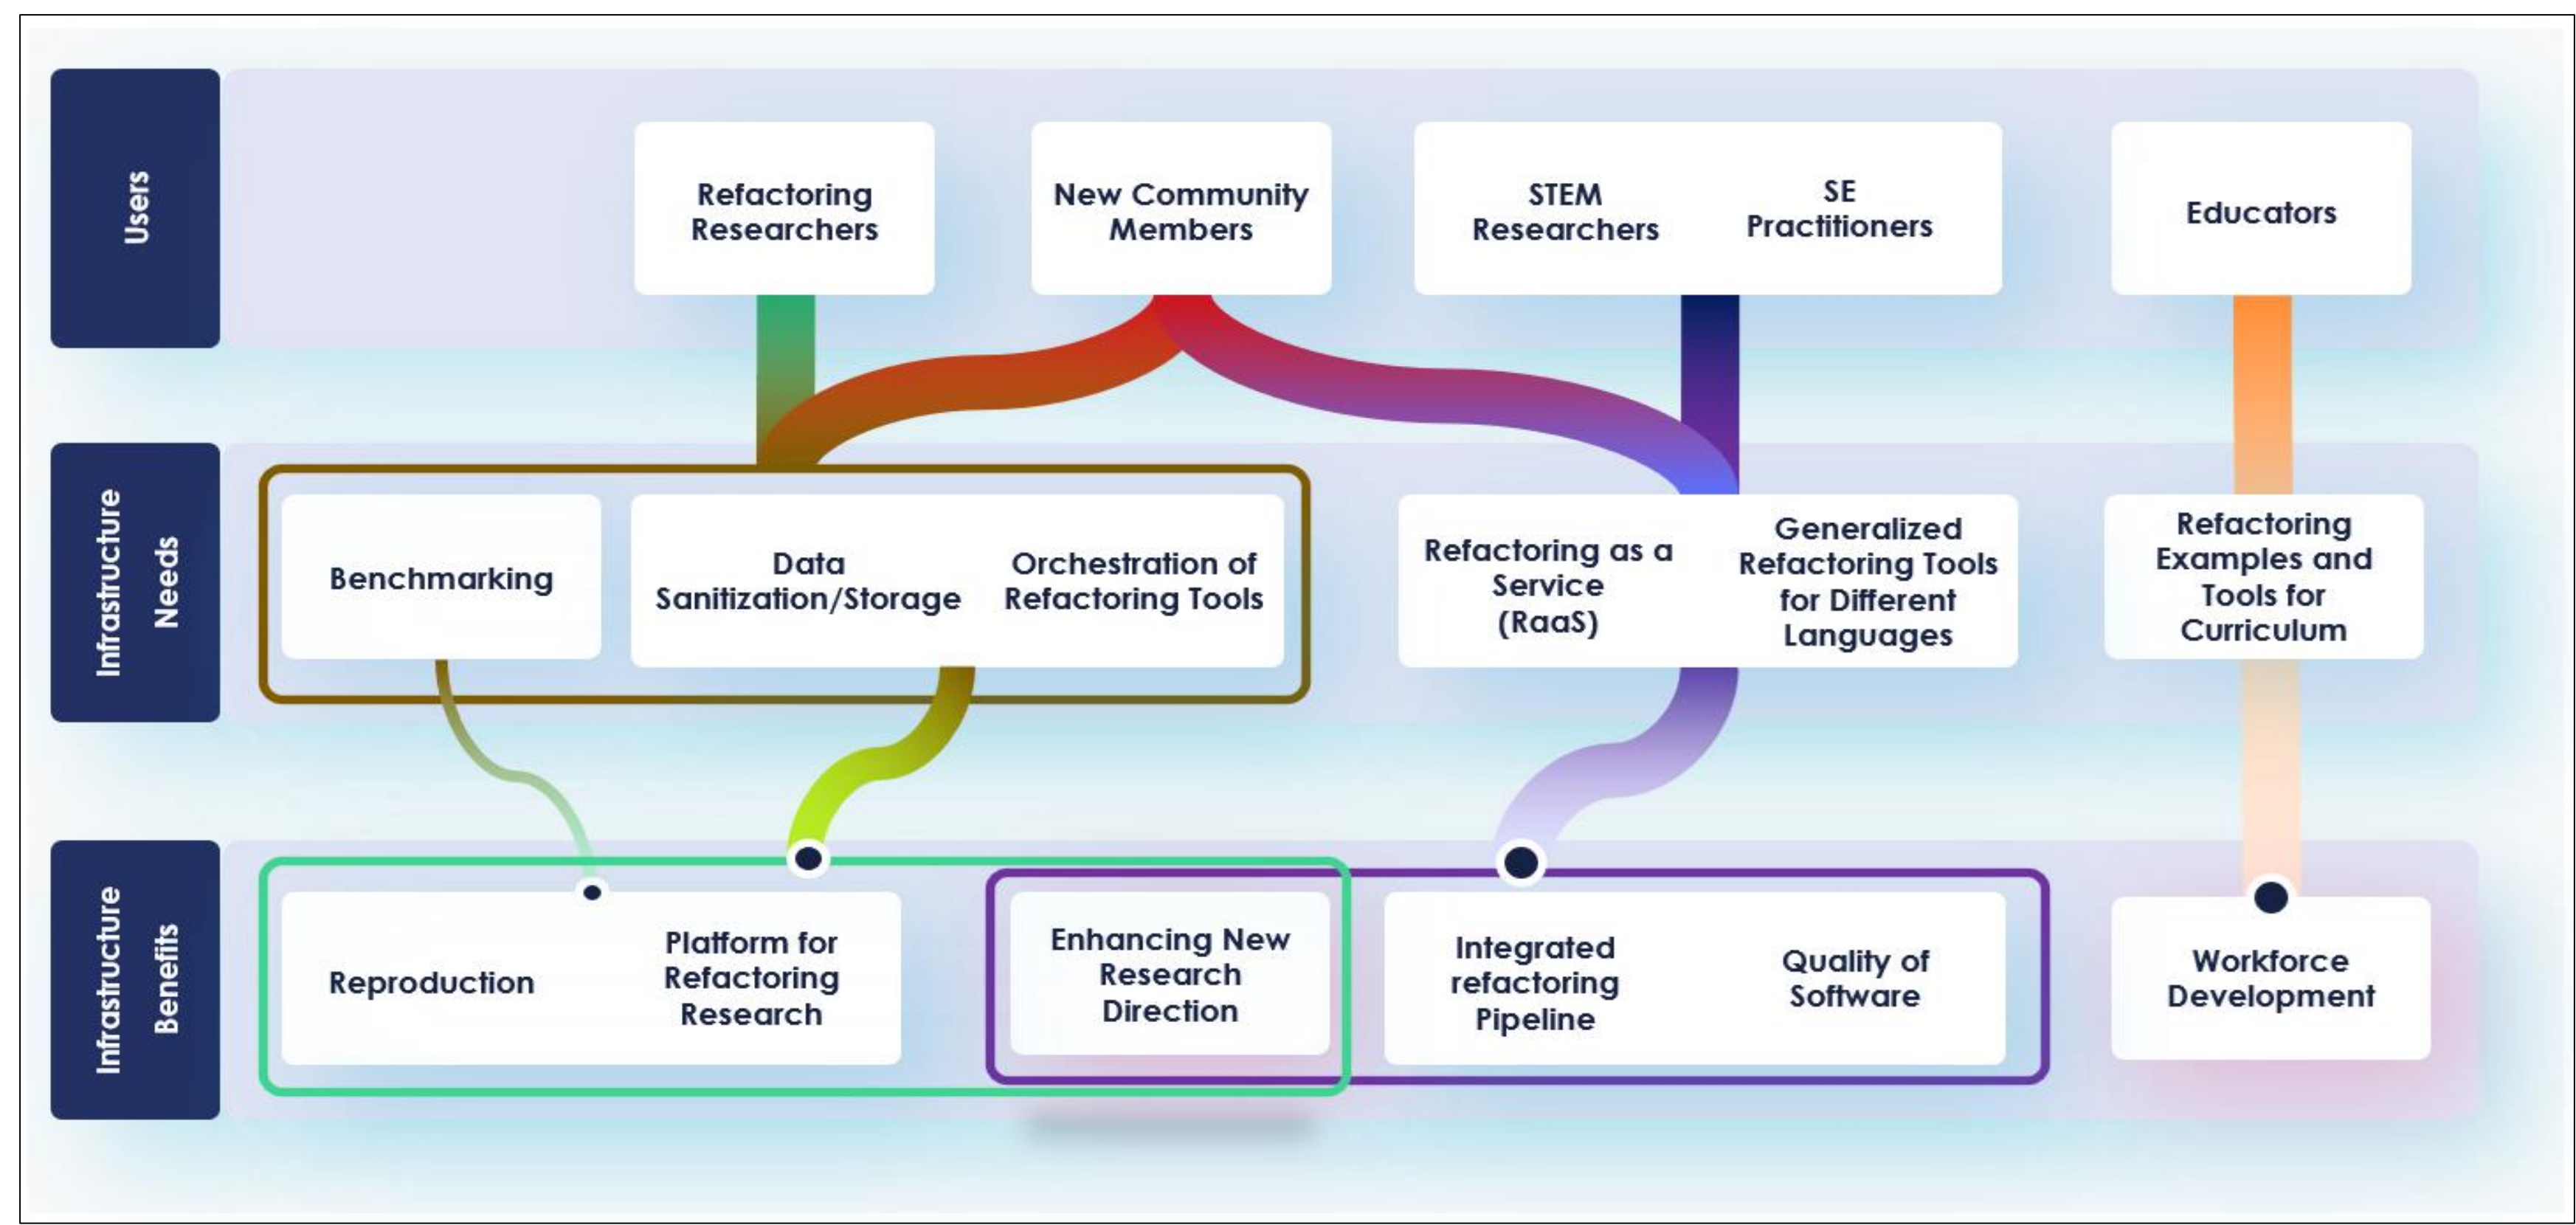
Users

Refactoring Researchers

New Community Members

STEM Researchers

SE Practitioners

Educators

Infrastructure Needs

Benchmarking

Data Sanitization/Storage

Orchestration of Refactoring Tools

Refactoring as a Service (RaaS)

Generalized Refactoring Tools for Different Languages

Refactoring Examples and Tools for Curriculum

Infrastructure Benefits

Reproduction

Platform for Refactoring Research

Enhancing New Research Direction

Integrated refactoring Pipeline

Quality of Software

Workforce Development